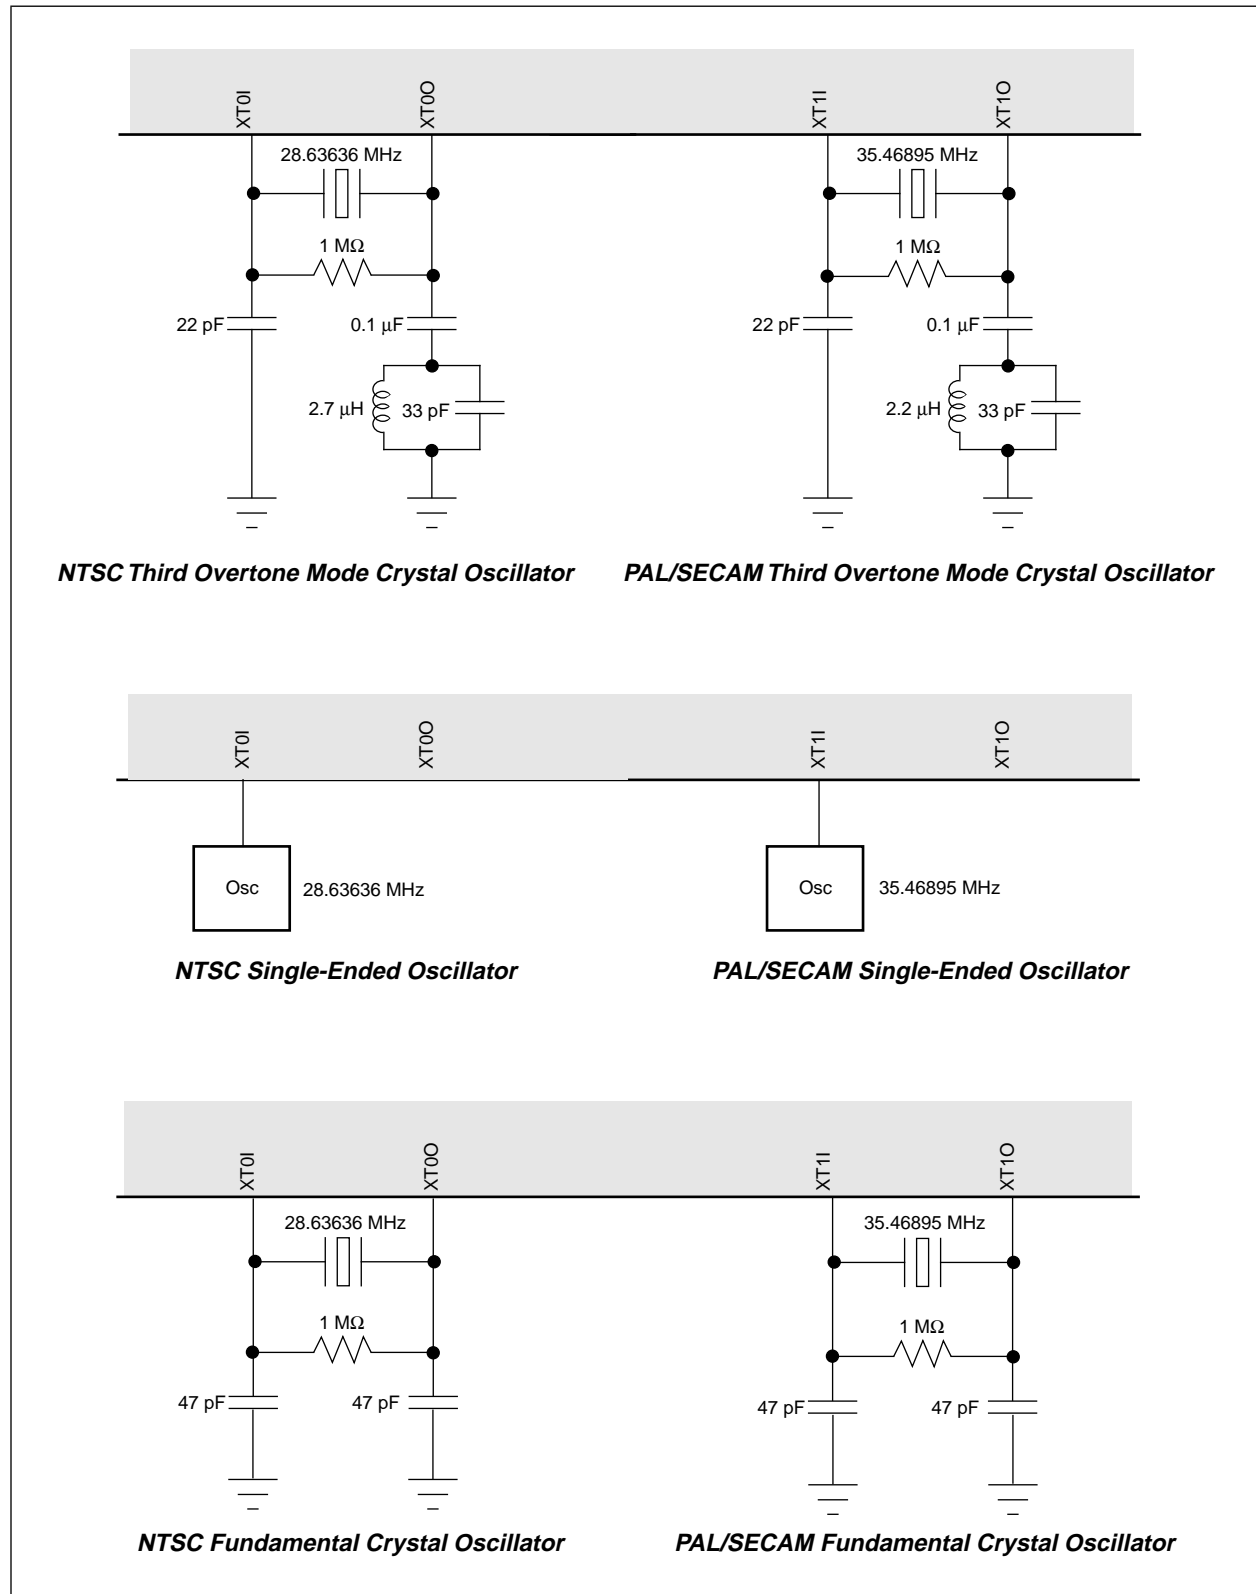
XT0I
XT0O
28.63636 MHz
1 MΩ
22 pF
0.1 µF
2.7 µH
33 pF

XT1I
XT1O
35.46895 MHz
1 MΩ
22 pF
0.1 µF
2.2 µH
33 pF

**NTSC Third Overtone Mode Crystal Oscillator**

**PAL/SECAM Third Overtone Mode Crystal Oscillator**

XT0I
XT0O
Osc
28.63636 MHz

XT1I
XT1O
Osc
35.46895 MHz

**NTSC Single-Ended Oscillator**

**PAL/SECAM Single-Ended Oscillator**

XT0I
XT0O
28.63636 MHz
1 MΩ
47 pF
47 pF

XT1I
XT1O
35.46895 MHz
1 MΩ
47 pF
47 pF

**NTSC Fundamental Crystal Oscillator**

**PAL/SECAM Fundamental Crystal Oscillator**